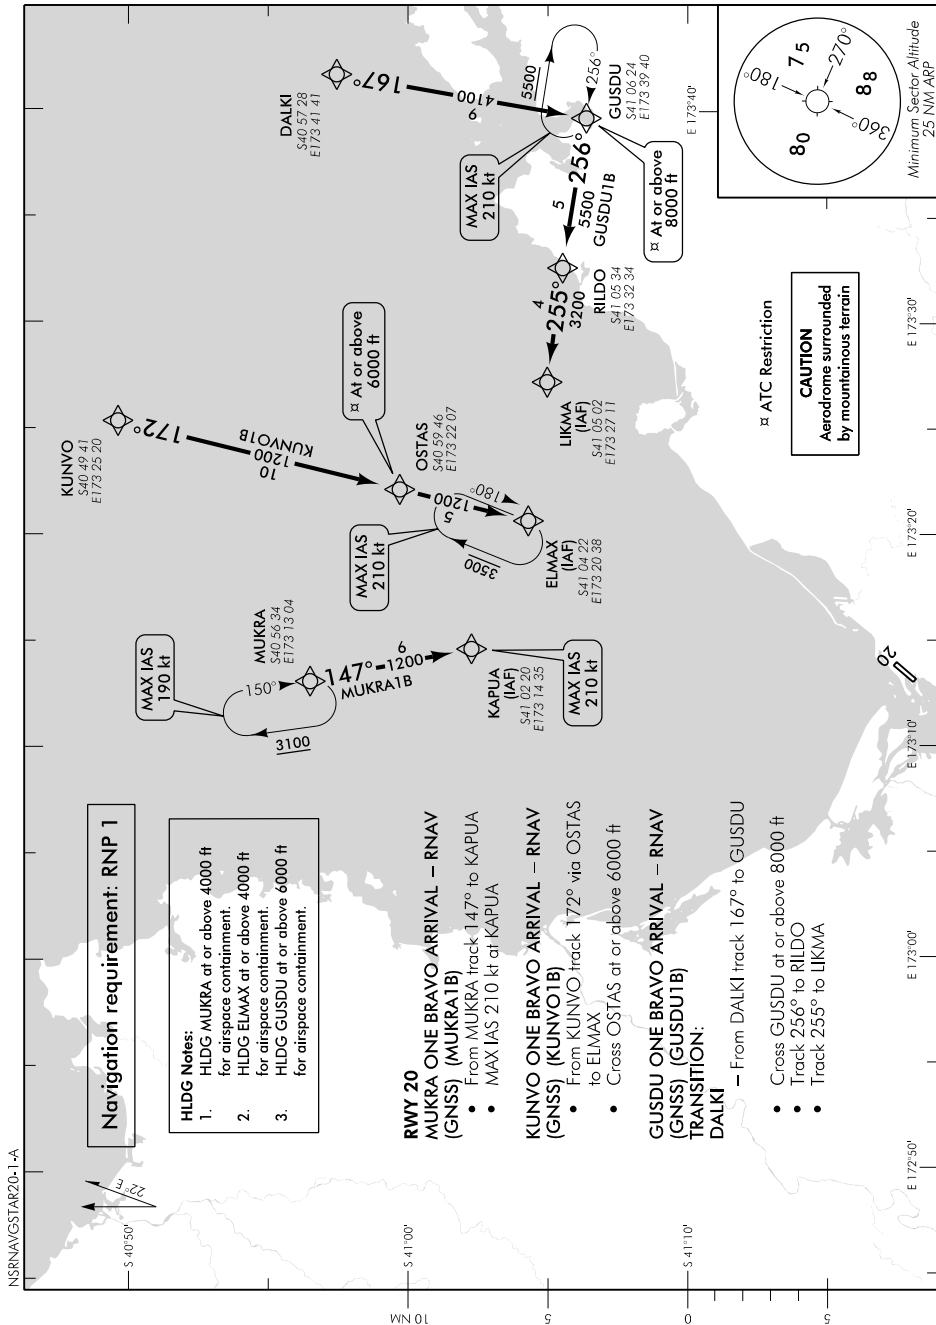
NSRNAVGSTAR20-1-A

22° E

S 40°50'

S 41°00'

S 41°10'

Navigation requirement: RNP 1

HLDG Notes:
1. HLDG MUKRA at or above 4000 ft for airspace containment.
2. HLDG ELMAX at or above 4000 ft for airspace containment.
3. HLDG GUSDU at or above 6000 ft for airspace containment.

RWY 20
MUKRA ONE BRAVO ARRIVAL – RNAV (GNSS) (MUKRA1B)
• From MUKRA track 147° to KAPUA
• MAX IAS 210 kt at KAPUA

KUNVO ONE BRAVO ARRIVAL – RNAV (GNSS) (KUNVO1B)
• From KUNVO track 172° via OSTAS to ELMAX
• Cross OSTAS at or above 6000 ft

GUSDU ONE BRAVO ARRIVAL – RNAV (GNSS) (GUSDU1B)
TRANSITION:
DALKI
– From DALKI track 167° to GUSDU

• Cross GUSDU at or above 8000 ft
• Track 256° to RILDO
• Track 255° to LIKMA

MAX IAS 190 kt

150°

3100

MUKRA
S40 56 34
E173 13 04

147° 6 1200
MUKRA1B

KAPUA (IAF)
S41 02 20
E173 14 35

MAX IAS 210 kt

KUNVO
S40 49 41
E173 25 20

172° 10 1200 KUNVO1B

MAX IAS 210 kt

OSTAS
S40 59 46
E173 22 07

¤ At or above 6000 ft

5 1200 180°

3500

ELMAX (IAF)
S41 04 22
E173 20 38

LIKMA (IAF)
S41 05 02
E173 27 11

4 255° 3200

RILDO
S41 05 34
E173 32 34

5 5500 256°
GUSDU1B

¤ At or above 8000 ft

MAX IAS 210 kt

DALKI
S40 57 28
E173 41 41

167° 9 4100

5500

256°

GUSDU
S41 06 24
E173 39 40

¤ ATC Restriction

CAUTION
Aerodrome surrounded by mountainous terrain

180° 75 270° 80 88 360°

Minimum Sector Altitude 25 NM ARP

20

E 172°50'
E 173°00'
E 173°10'
E 173°20'
E 173°30'
E 173°40'

10 NM
5
0
5